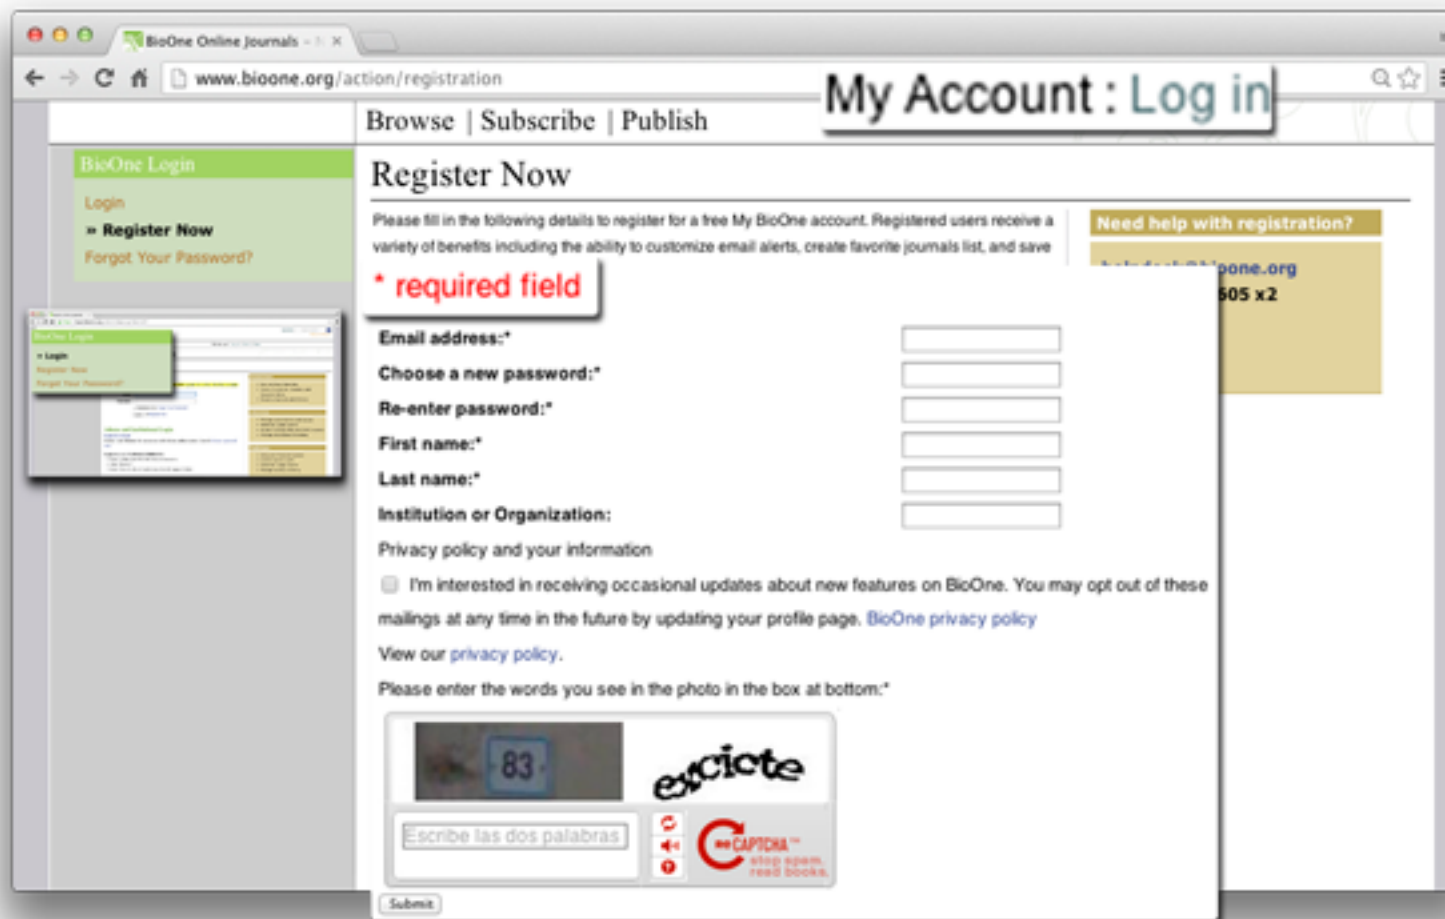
BioOne Online Journals

www.bioone.org/action/registration

My Account : Log in

Browse | Subscribe | Publish

BioOne Login

Login
» Register Now
Forgot Your Password?

Register Now

Please fill in the following details to register for a free My BioOne account. Registered users receive a variety of benefits including the ability to customize email alerts, create favorite journals list, and save

Need help with registration?

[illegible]one.org
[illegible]605 x2

* required field

Email address:*

Choose a new password:*

Re-enter password:*

First name:*

Last name:*

Institution or Organization:

Privacy policy and your information

I'm interested in receiving occasional updates about new features on BioOne. You may opt out of these mailings at any time in the future by updating your profile page. BioOne privacy policy

View our privacy policy.

Please enter the words you see in the photo in the box at bottom:*

83

exciete

Escribe las dos palabras

reCAPTCHA™
stop spam.
read books.

Submit